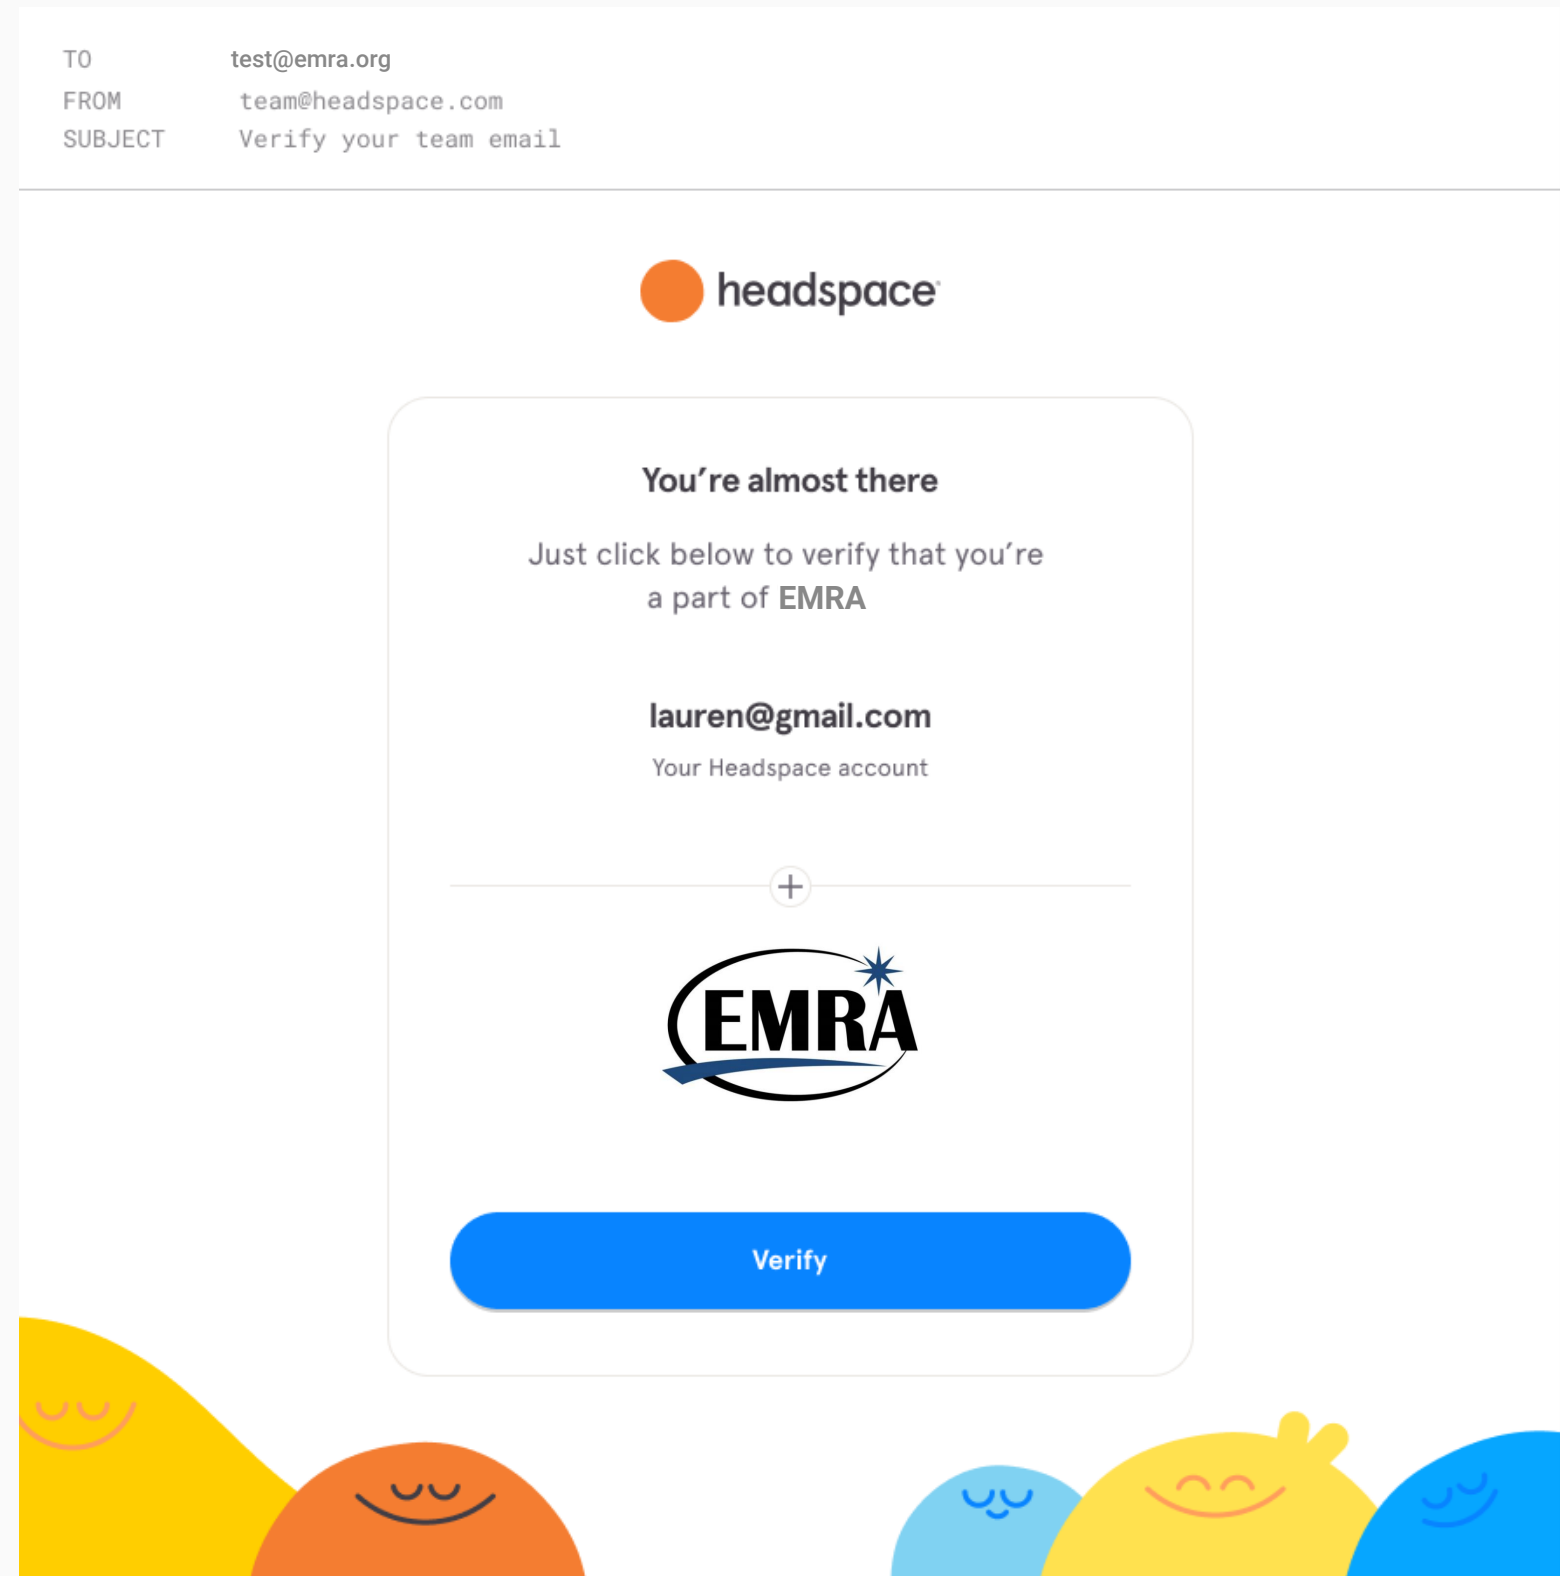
TO test@emra.org
FROM team@headspace.com
SUBJECT Verify your team email

headspace

You're almost there

Just click below to verify that you're a part of EMRA

lauren@gmail.com

Your Headspace account

+

EMRA

Verify